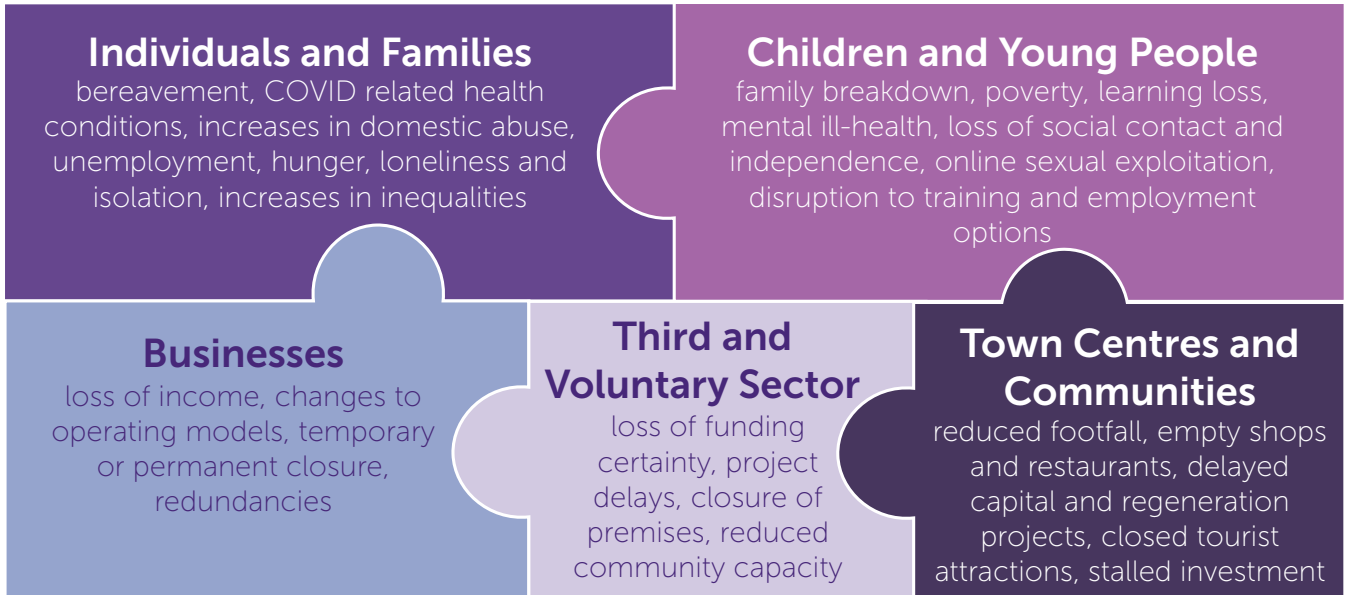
Individuals and Families
bereavement, COVID related health conditions, increases in domestic abuse, unemployment, hunger, loneliness and isolation, increases in inequalities

Children and Young People
family breakdown, poverty, learning loss, mental ill-health, loss of social contact and independence, online sexual exploitation, disruption to training and employment options

Businesses
loss of income, changes to operating models, temporary or permanent closure, redundancies

Third and Voluntary Sector
loss of funding certainty, project delays, closure of premises, reduced community capacity

Town Centres and Communities
reduced footfall, empty shops and restaurants, delayed capital and regeneration projects, closed tourist attractions, stalled investment